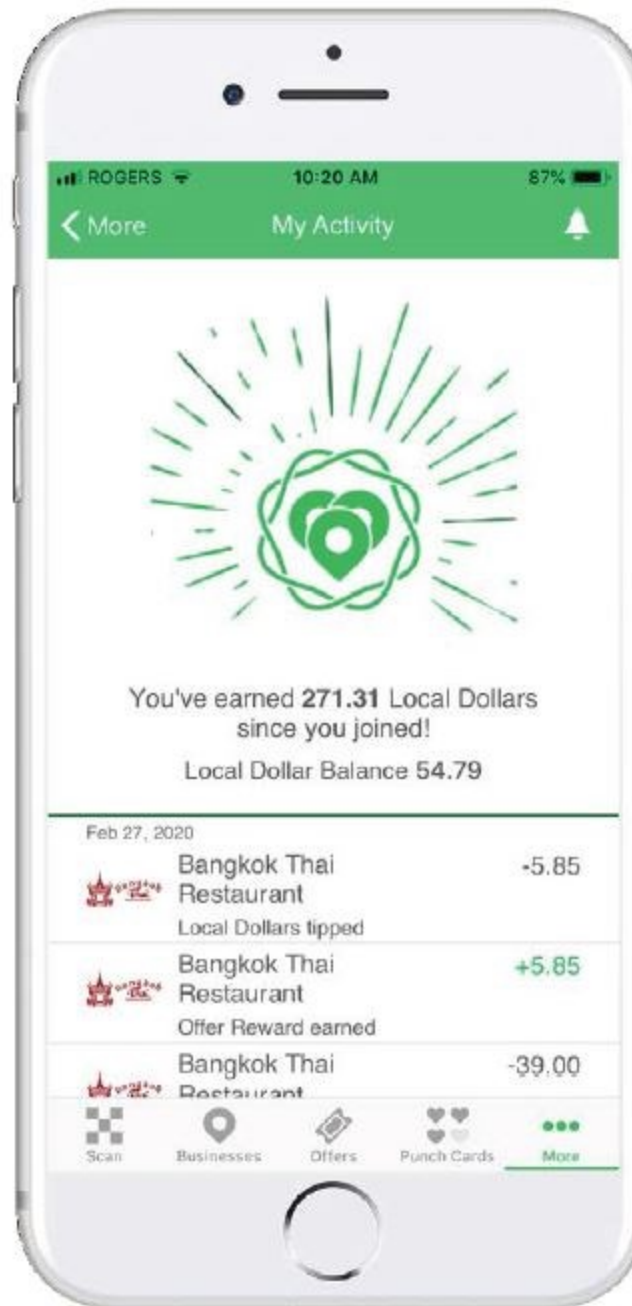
ROGERS 10:20 AM 87%

More My Activity

You've earned **271.31** Local Dollars since you joined!

Local Dollar Balance **54.79**

Feb 27, 2020

Bangkok Thai Restaurant -5.85
Local Dollars tipped

Bangkok Thai Restaurant +5.85
Offer Reward earned

Bangkok Thai Restaurant -39.00

Scan Businesses Offers Punch Cards More